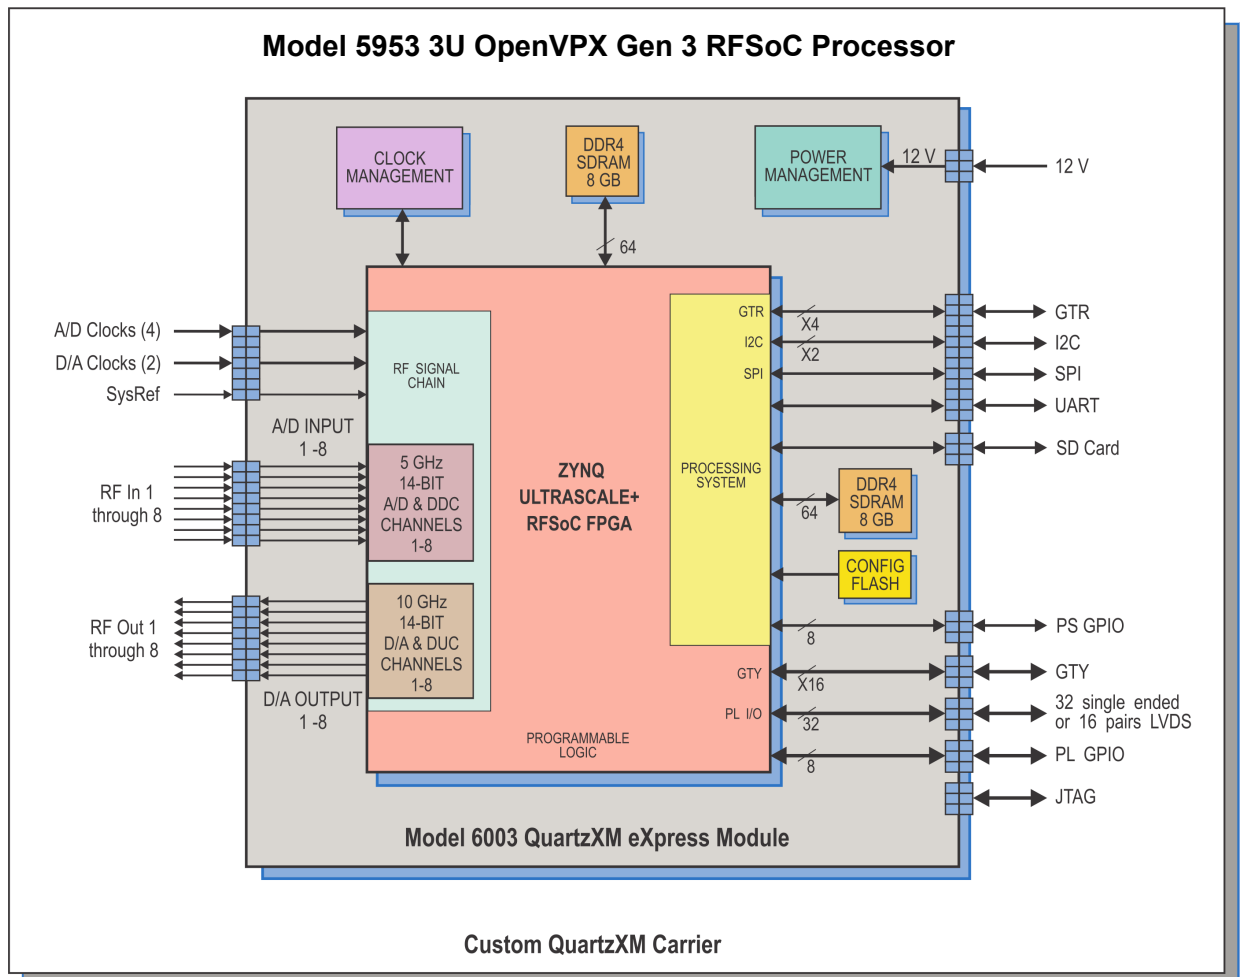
Model 5953 3U OpenVPX Gen 3 RFSoC Processor

CLOCK MANAGEMENT

DDR4 SDRAM 8 GB

POWER MANAGEMENT

12 V

12 V

64

A/D Clocks (4)

D/A Clocks (2)

SysRef

RF SIGNAL CHAIN

A/D INPUT 1 -8

RF In 1 through 8

5 GHz 14-BIT A/D & DDC CHANNELS 1-8

ZYNQ ULTRASCALE+ RFSoC FPGA

PROCESSING SYSTEM

GTR

I2C

SPI

X4

X2

GTR

I2C

SPI

UART

SD Card

DDR4 SDRAM 8 GB

64

CONFIG FLASH

RF Out 1 through 8

10 GHz 14-BIT D/A & DUC CHANNELS 1-8

D/A OUTPUT 1 -8

8

PS GPIO

GTY

X16

GTY

PL I/O

32

32 single ended or 16 pairs LVDS

PROGRAMMABLE LOGIC

8

PL GPIO

JTAG

Model 6003 QuartzXM eXpress Module

Custom QuartzXM Carrier